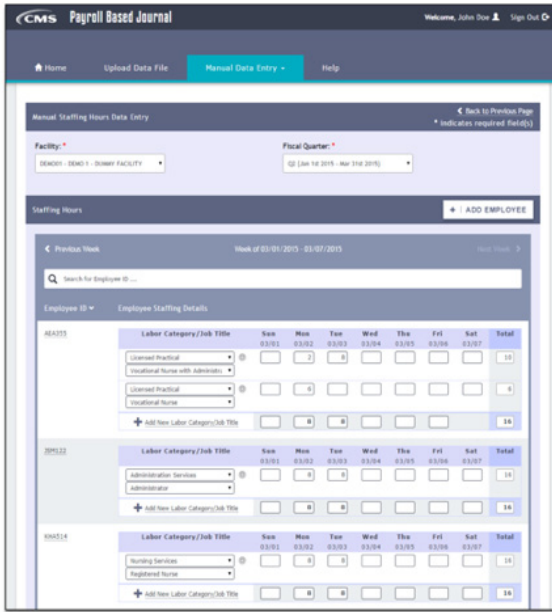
CMS Payroll Based Journal

Welcome, John Doe Sign Out

Home Upload Data File Manual Data Entry Help

Manual Staffing Hours Data Entry

Back to Previous Page
* Indicates required field(s)

Facility: *
DEMO01 - DEMO 1 - DUMMY FACILITY

Fiscal Quarter: *
Q2 (Jan 1st 2015 - Mar 31st 2015)

Staffing Hours

+ ADD EMPLOYEE

Previous Week Week of 03/01/2015 - 03/07/2015 Next Week

Search for Employee ID ....

Employee ID Employee Staffing Details

AEA355

| Labor Category/Job Title | Sun 03/01 | Mon 03/02 | Tue 03/03 | Wed 03/04 | Thu 03/05 | Fri 03/06 | Sat 03/07 | Total |
|---|---|---|---|---|---|---|---|---|
| Licensed Practical / Vocational Nurse with Administr. | | 2 | 8 | | | | | 10 |
| Licensed Practical / Vocational Nurse | | 6 | | | | | | 6 |
| Add New Labor Category/Job Title | | 8 | 8 | | | | | 16 |

JSM122

| Labor Category/Job Title | Sun 03/01 | Mon 03/02 | Tue 03/03 | Wed 03/04 | Thu 03/05 | Fri 03/06 | Sat 03/07 | Total |
|---|---|---|---|---|---|---|---|---|
| Administration Services / Administrator | | 8 | 8 | | | | | 16 |
| Add New Labor Category/Job Title | | 8 | 8 | | | | | 16 |

KNA514

| Labor Category/Job Title | Sun 03/01 | Mon 03/02 | Tue 03/03 | Wed 03/04 | Thu 03/05 | Fri 03/06 | Sat 03/07 | Total |
|---|---|---|---|---|---|---|---|---|
| Nursing Services / Registered Nurse | | 8 | 8 | | | | | 16 |
| Add New Labor Category/Job Title | | 8 | 8 | | | | | 16 |